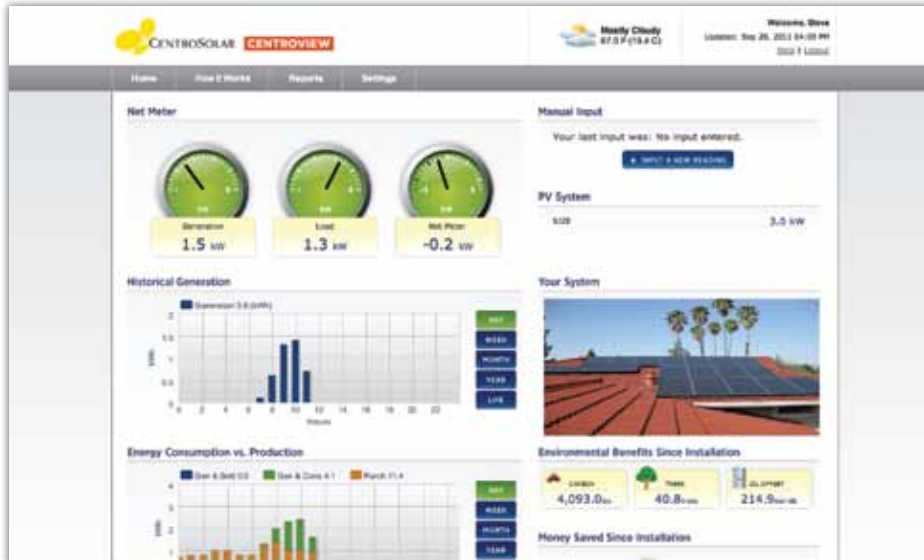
CENTROSOLAR CENTROVIEW

Mostly Cloudy
67.0 F (19.4 C)

Welcome, Steve
Updated: Sep 26, 2011 04:05 PM
Help | Logout

Home
How it Works
Reports
Settings

Net Meter

Generation
1.5 kW

Load
1.3 kW

Net Meter
-0.2 kW

Manual Input

Your last input was: No input entered.

INPUT A NEW READING

PV System

SIZE 3.0 kW

Historical Generation

Generation 5.6 (kWh)

DAY
WEEK
MONTH
YEAR
LIFE

Hours

Your System

Energy Consumption vs. Production

Gen & Sold 0.0
Gen & Cons 4.1
Purch 11.4

DAY
WEEK
MONTH
YEAR

Environmental Benefits Since Installation

CARBON
4,093.0lbs

TREES
40.8trees

OIL OFFSET
214.9barrels

Money Saved Since Installation